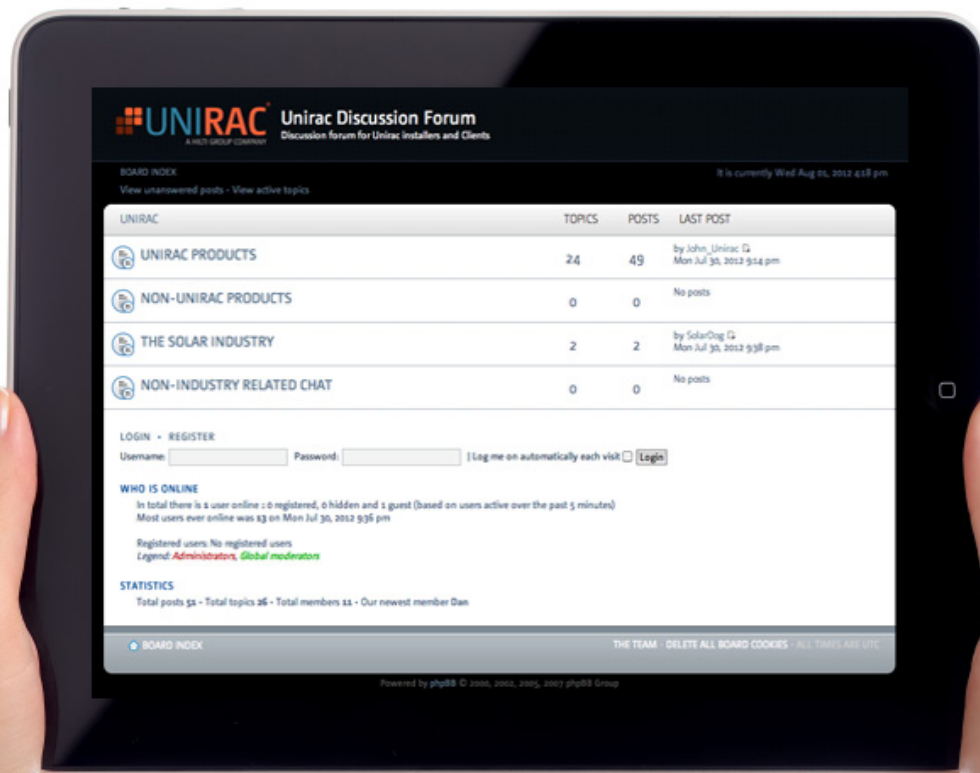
UNIRAC
A HILTI GROUP COMPANY

Unirac Discussion Forum
Discussion forum for Unirac installers and Clients

BOARD INDEX
View unanswered posts • View active topics

It is currently Wed Aug 01, 2012 4:18 pm

| UNIRAC | TOPICS | POSTS | LAST POST |
|---|---|---|---|
| UNIRAC PRODUCTS | 24 | 49 | by John_Unirac Mon Jul 30, 2012 9:14 pm |
| NON-UNIRAC PRODUCTS | 0 | 0 | No posts |
| THE SOLAR INDUSTRY | 2 | 2 | by SolarDog Mon Jul 30, 2012 9:38 pm |
| NON-INDUSTRY RELATED CHAT | 0 | 0 | No posts |

LOGIN • REGISTER
Username: Password: | Log me on automatically each visit Login

WHO IS ONLINE
In total there is 1 user online :: 0 registered, 0 hidden and 1 guest (based on users active over the past 5 minutes)
Most users ever online was 13 on Mon Jul 30, 2012 9:36 pm

Registered users: No registered users
Legend: Administrators, Global moderators

STATISTICS
Total posts 51 • Total topics 26 • Total members 11 • Our newest member Dan

BOARD INDEX
THE TEAM • DELETE ALL BOARD COOKIES • ALL TIMES ARE UTC

Powered by phpBB © 2000, 2002, 2005, 2007 phpBB Group